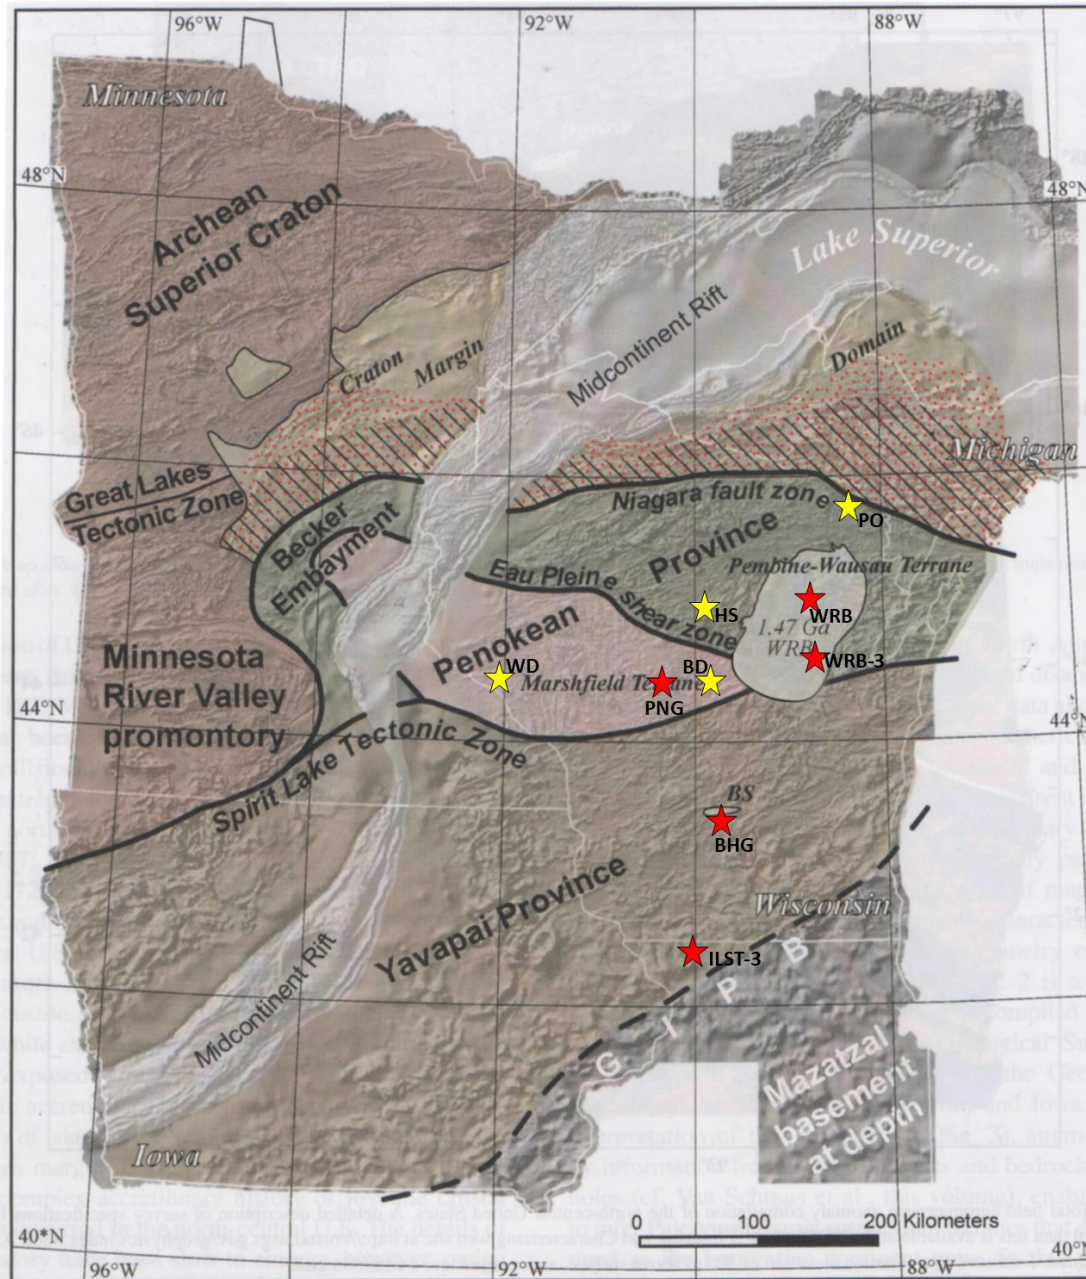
96°W
92°W
88°W
Minnesota
48°N
48°N
Archean Superior Craton
Lake Superior
Midcontinent Rift
Craton Margin
Domain
Michigan
Great Lakes Tectonic Zone
Becker Embayment
Niagara fault zone
PO
Province
Pembine-Wausau Terrane
Eau Pleine shear zone
HS
WRB
1.47 Ga WRB
Penokean
WRB-3
Minnesota River Valley promontory
WD
BD
Marshfield Terrane
PNG
44°N
44°N
Spirit Lake Tectonic Zone
BS
BHG
Yavapai Province
Wisconsin
ILST-3
Midcontinent Rift
G I P B
Mazatzal basement at depth
Iowa
40°N
0 100 200 Kilometers
40°N
96°W
92°W
88°W